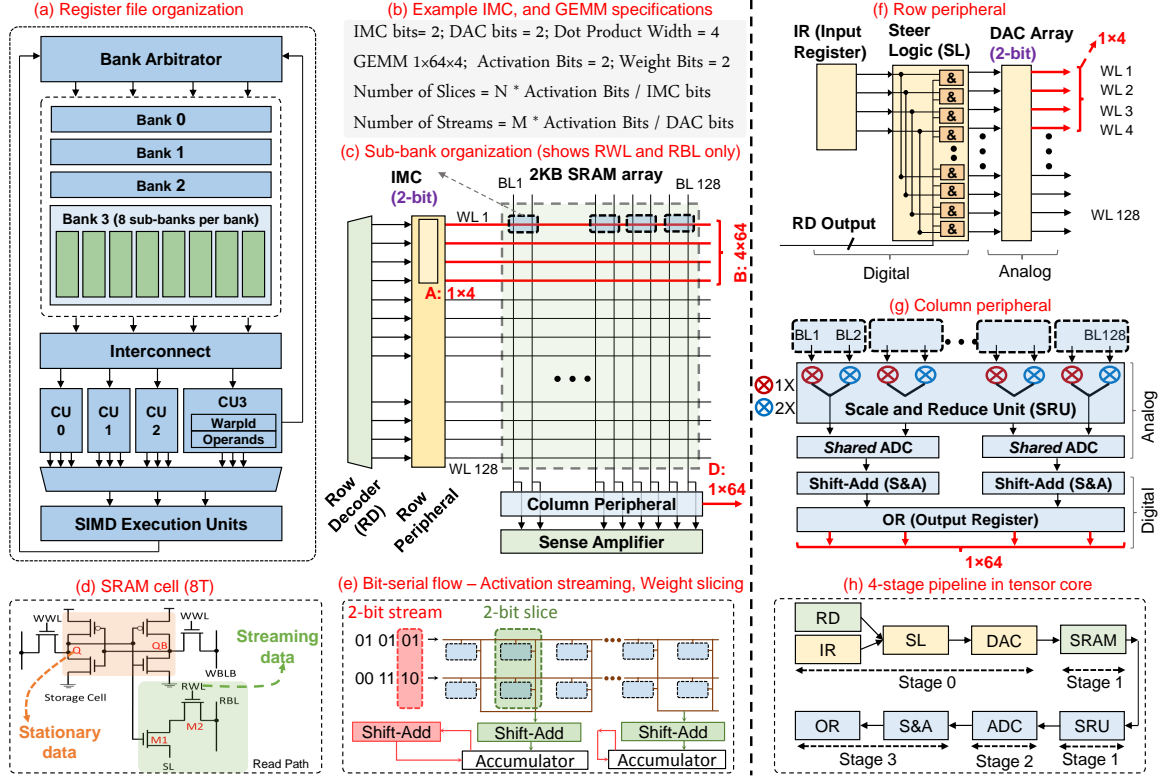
(a) Register file organization

Bank Arbitrator

Bank 0

Bank 1

Bank 2

Bank 3 (8 sub-banks per bank)

Interconnect

CU 0

CU 1

CU 2

CU3
WarpId
Operands

SIMD Execution Units

(b) Example IMC, and GEMM specifications

IMC bits= 2; DAC bits = 2; Dot Product Width = 4

GEMM 1×64×4; Activation Bits = 2; Weight Bits = 2

Number of Slices = N * Activation Bits / IMC bits

Number of Streams = M * Activation Bits / DAC bits

(c) Sub-bank organization (shows RWL and RBL only)

IMC (2-bit)

BL1

2KB SRAM array

BL 128

WL 1

A: 1×4

B: 4×64

WL 128

D: 1×64

Row Decoder (RD)

Row Peripheral

Column Peripheral

Sense Amplifier

(f) Row peripheral

IR (Input Register)

Steer Logic (SL)

DAC Array (2-bit)

1×4

&

WL 1
WL 2
WL 3
WL 4

WL 128

RD Output

Digital

Analog

(g) Column peripheral

BL1 BL2

BL128

1X

2X

Scale and Reduce Unit (SRU)

Analog

*Shared* ADC

*Shared* ADC

Shift-Add (S&A)

Shift-Add (S&A)

OR (Output Register)

Digital

1×64

(d) SRAM cell (8T)

WWL

WWL

Q

QB

WBLB

Storage Cell

RWL

RBL

M2

M1

SL

Streaming data

Stationary data

Read Path

(e) Bit-serial flow – Activation streaming, Weight slicing

2-bit stream

2-bit slice

01 01 01

00 11 10

Shift-Add

Shift-Add

Shift-Add

Accumulator

Accumulator

(h) 4-stage pipeline in tensor core

RD

IR

SL

DAC

SRAM

Stage 0

Stage 1

OR

S&A

ADC

SRU

Stage 3

Stage 2

Stage 1